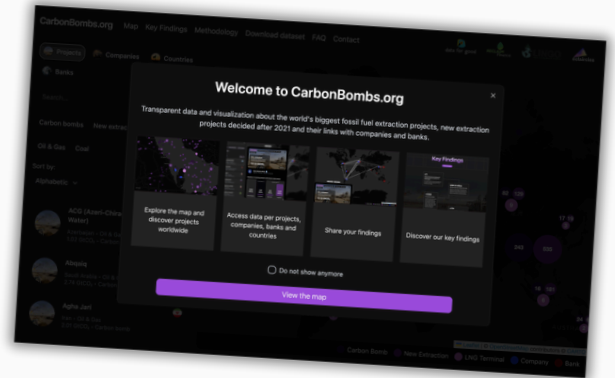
CarbonBombs.org Map Key Findings Methodology Download dataset FAQ Contact

Projects Companies Countries

Banks

Carbon bombs New extraction

Oil & Gas Coal

Sort by

Alphabetic

ACG (Azeri-Chirag Water)

Abadi

Agha Jari

Welcome to CarbonBombs.org

×

Transparent data and visualization about the world's biggest fossil fuel extraction projects, new extraction projects decided after 2021 and their links with companies and banks.

Key Findings

Explore the map and discover projects worldwide

Access data per projects, companies, banks and countries

Share your findings

Discover our key findings

Do not show anymore

View the map

Carbon Bomb New Extraction LNG Terminal Company Bank